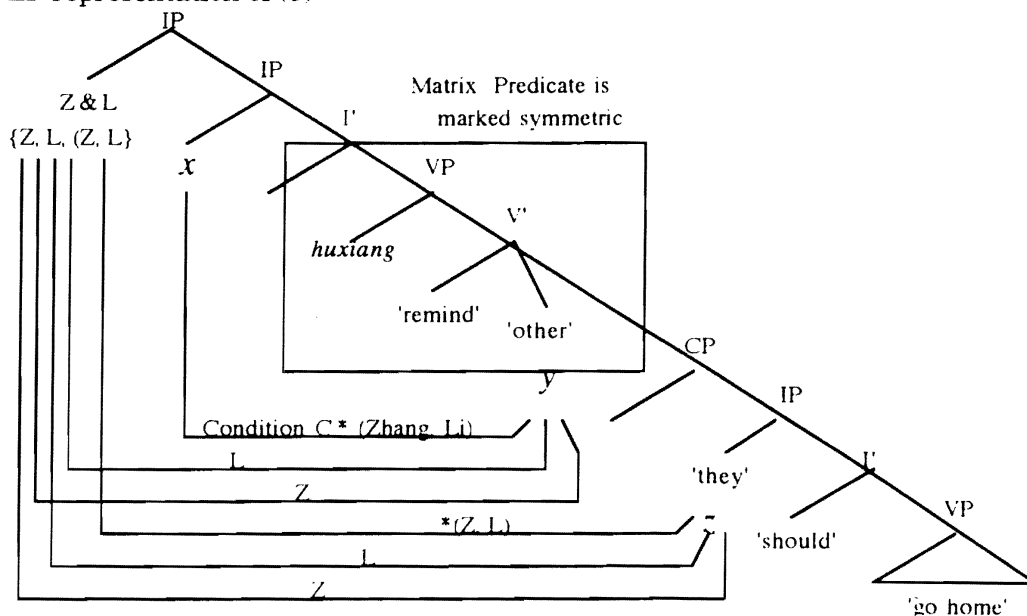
LF representation of (3)

IP
IP
Z & L
{Z, L, (Z, L}
Matrix Predicate is marked symmetric
I'
x
VP
huxiang
V'
'remind'
'other'
CP
y
IP
Condition C* (Zhang, Li)
L
'they'
I'
Z
VP
*(Z, L)
z
'should'
L
Z
'go home'